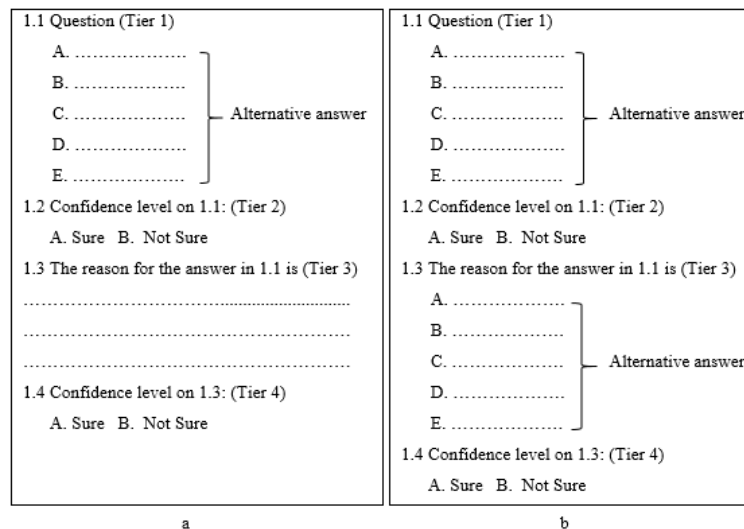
1.1 Question (Tier 1)

A. ....................

B. ....................

C. ....................

D. ....................

E. ....................

Alternative answer

1.2 Confidence level on 1.1: (Tier 2)

A. Sure B. Not Sure

1.3 The reason for the answer in 1.1 is (Tier 3)

..................................................................

..................................................................

..................................................................

1.4 Confidence level on 1.3: (Tier 4)

A. Sure B. Not Sure

a

1.1 Question (Tier 1)

A. ....................

B. ....................

C. ....................

D. ....................

E. ....................

Alternative answer

1.2 Confidence level on 1.1: (Tier 2)

A. Sure B. Not Sure

1.3 The reason for the answer in 1.1 is (Tier 3)

A. ....................

B. ....................

C. ....................

D. ....................

E. ....................

Alternative answer

1.4 Confidence level on 1.3: (Tier 4)

A. Sure B. Not Sure

b